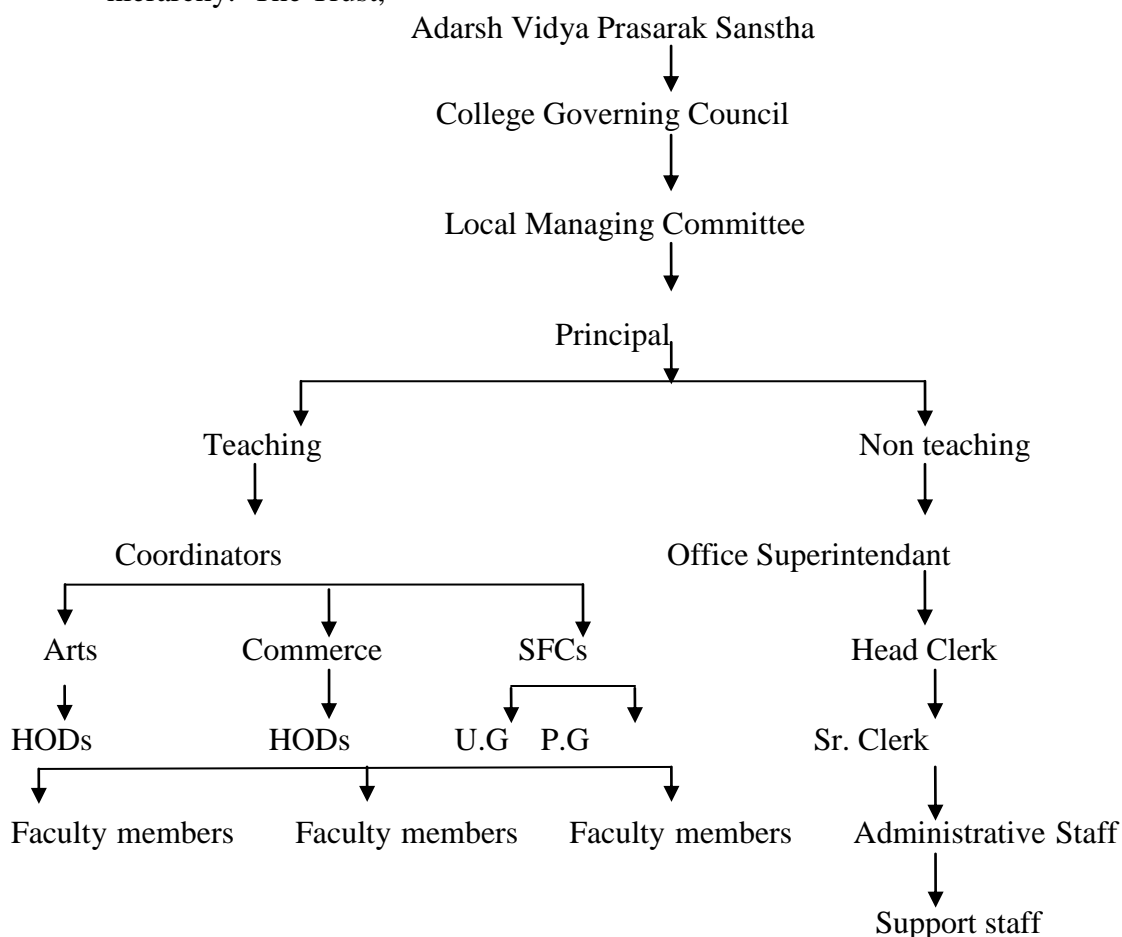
hierarchy. The Trust,

Adarsh Vidya Prasarak Sanstha

College Governing Council

Local Managing Committee

Principal

Teaching

Non teaching

Coordinators

Office Superintendant

Arts

Commerce

SFCs

Head Clerk

HODs

HODs

U.G

P.G

Sr. Clerk

Faculty members

Faculty members

Faculty members

Administrative Staff

Support staff